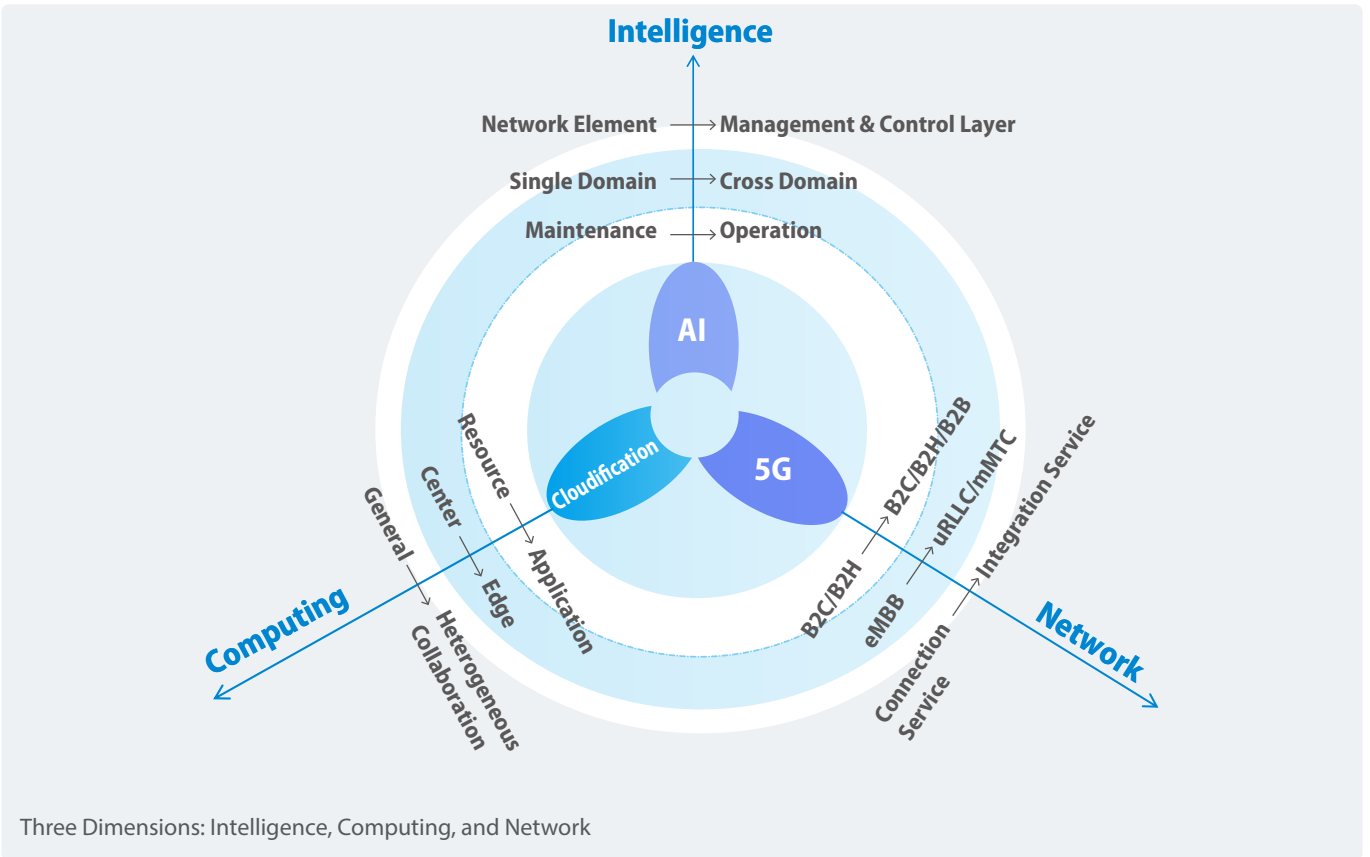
Intelligence

Network Element → Management & Control Layer

Single Domain → Cross Domain

Maintenance → Operation

AI

Cloudification

5G

Resource → Application

Center → Edge

General → Heterogeneous Collaboration

Computing

B2C/B2H → B2C/B2H/B2B

eMBB → uRLLC/mMTC

Connection Service → Integration Service

Network

Three Dimensions: Intelligence, Computing, and Network